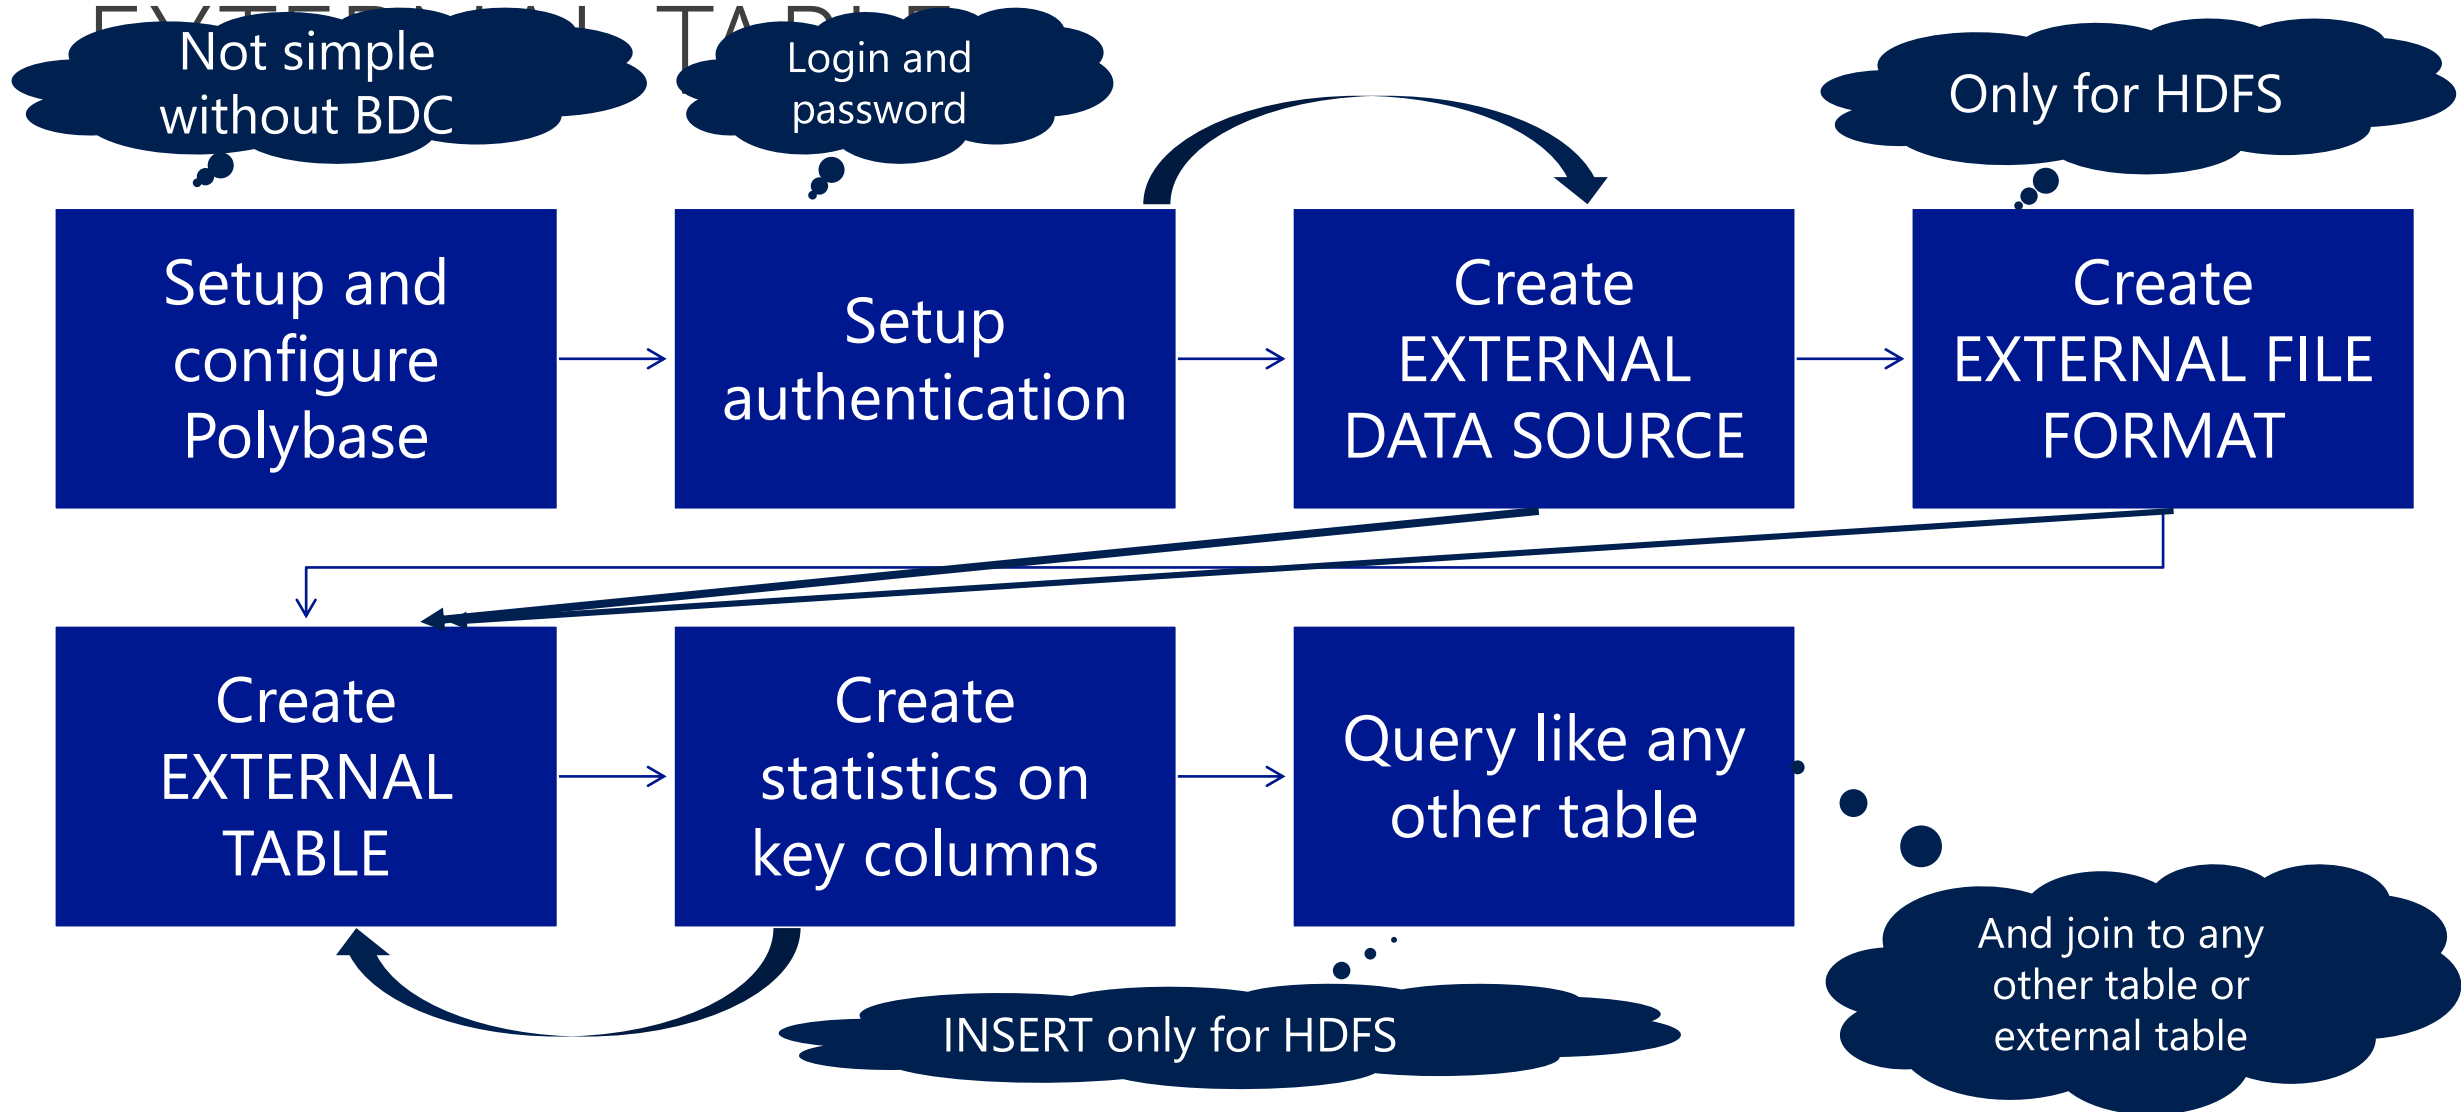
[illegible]

Not simple without BDC

Login and password

Only for HDFS

Setup and configure Polybase

Setup authentication

Create EXTERNAL DATA SOURCE

Create EXTERNAL FILE FORMAT

Create EXTERNAL TABLE

Create statistics on key columns

Query like any other table

And join to any other table or external table

INSERT only for HDFS